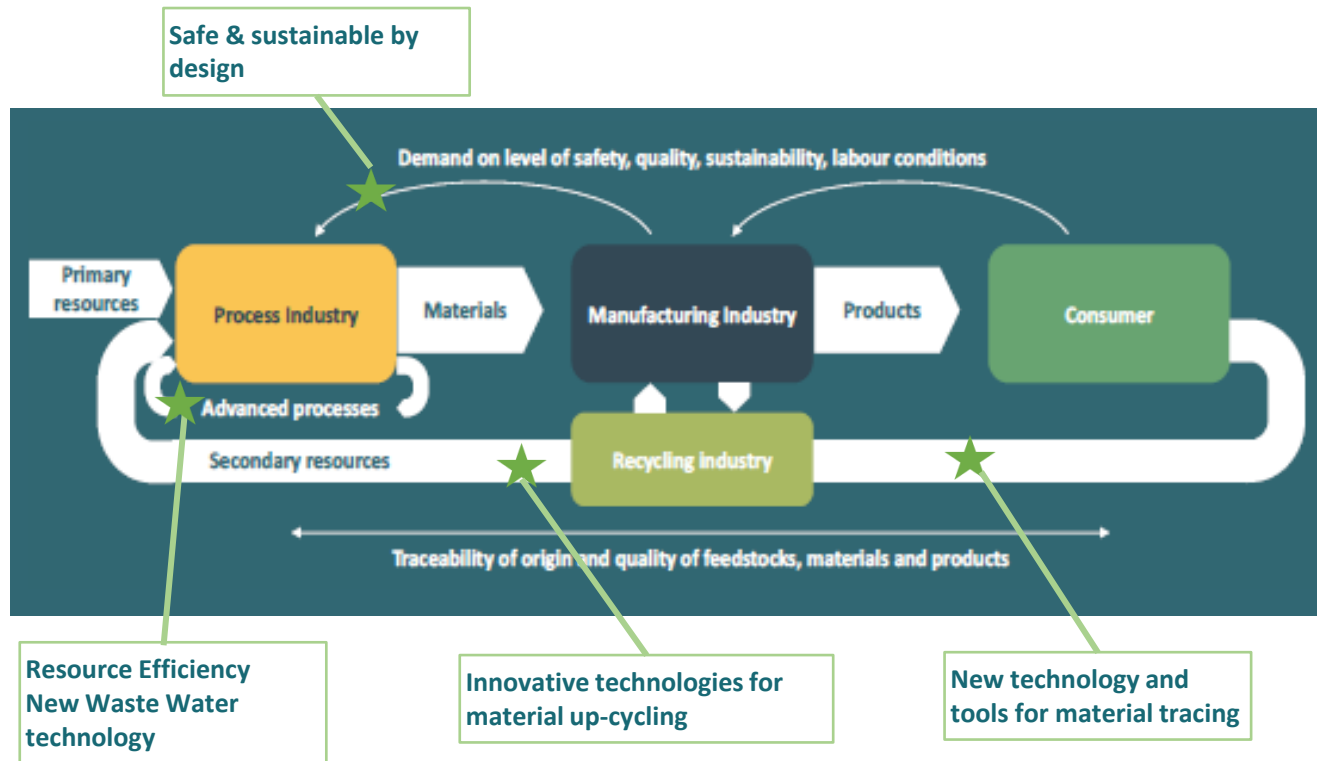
Safe & sustainable by design

Demand on level of safety, quality, sustainability, labour conditions

Primary resources

Process Industry

Materials

Manufacturing Industry

Products

Consumer

Advanced processes

Secondary resources

Recycling industry

Traceability of origin and quality of feedstocks, materials and products

Resource Efficiency
New Waste Water technology

Innovative technologies for material up-cycling

New technology and tools for material tracing